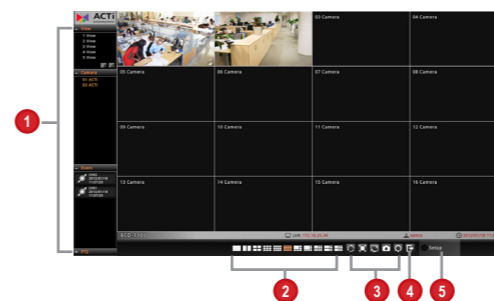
ACTi

View
1 View
2 View
3 View
4 View
5 View

Camera
01 ACTi
02 ACTi

Event

PTZ

03 Camera
04 Camera
05 Camera
06 Camera
07 Camera
08 Camera
09 Camera
10 Camera
11 Camera
12 Camera
13 Camera
14 Camera
15 Camera
16 Camera

Unit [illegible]
admin
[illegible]

Setup

1
2
3
4
5